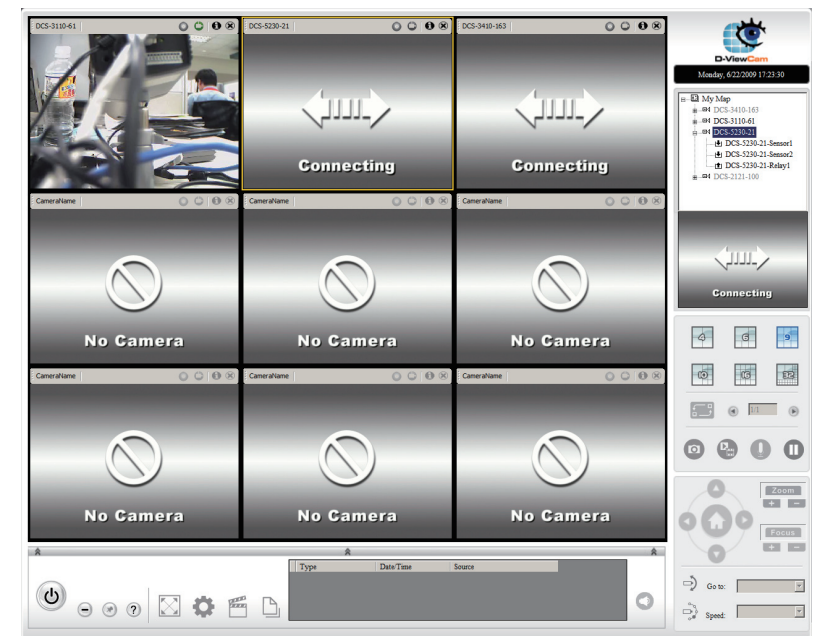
DCS-3110-61

DCS-5230-21

Connecting

DCS-3410-163

Connecting

D-ViewCam

Monday, 6/22/2009 17:23:30

My Map
DCS-3410-163
DCS-3110-61
DCS-5230-21
DCS-5230-21-Sensor1
DCS-5230-21-Sensor2
DCS-5230-21-Relay1
DCS-2121-100

Connecting

CameraName

No Camera

CameraName

No Camera

CameraName

No Camera

CameraName

No Camera

CameraName

No Camera

CameraName

No Camera

4 6 9

10 16 32

1/1

Zoom

Focus

| Type | Date/Time | Source |
|---|---|---|

Go to:

Speed: